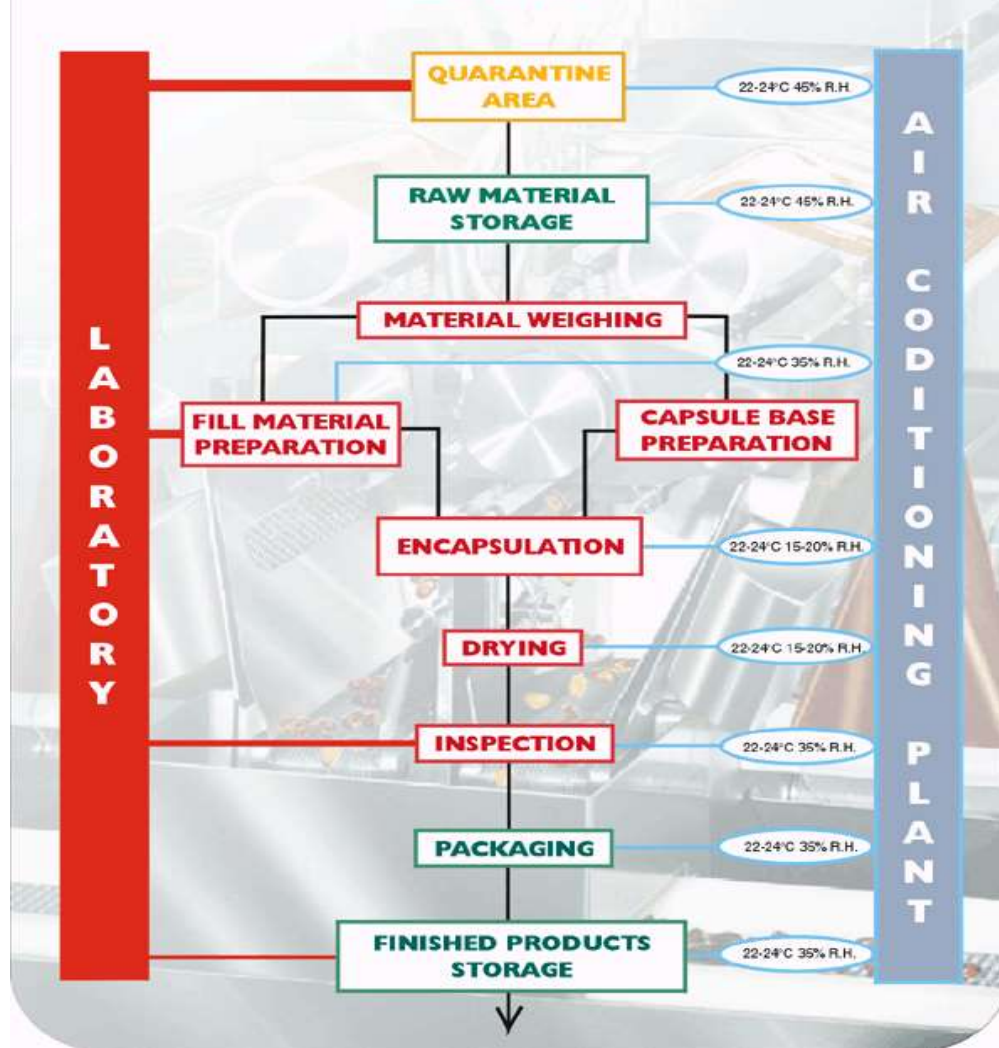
LABORATORY

QUARANTINE AREA

22-24°C 45% R.H.

RAW MATERIAL STORAGE

22-24°C 45% R.H.

MATERIAL WEIGHING

22-24°C 35% R.H.

FILL MATERIAL PREPARATION

CAPSULE BASE PREPARATION

ENCAPSULATION

22-24°C 15-20% R.H.

DRYING

22-24°C 15-20% R.H.

INSPECTION

22-24°C 35% R.H.

PACKAGING

22-24°C 35% R.H.

FINISHED PRODUCTS STORAGE

22-24°C 35% R.H.

AIR CODITIONING PLANT